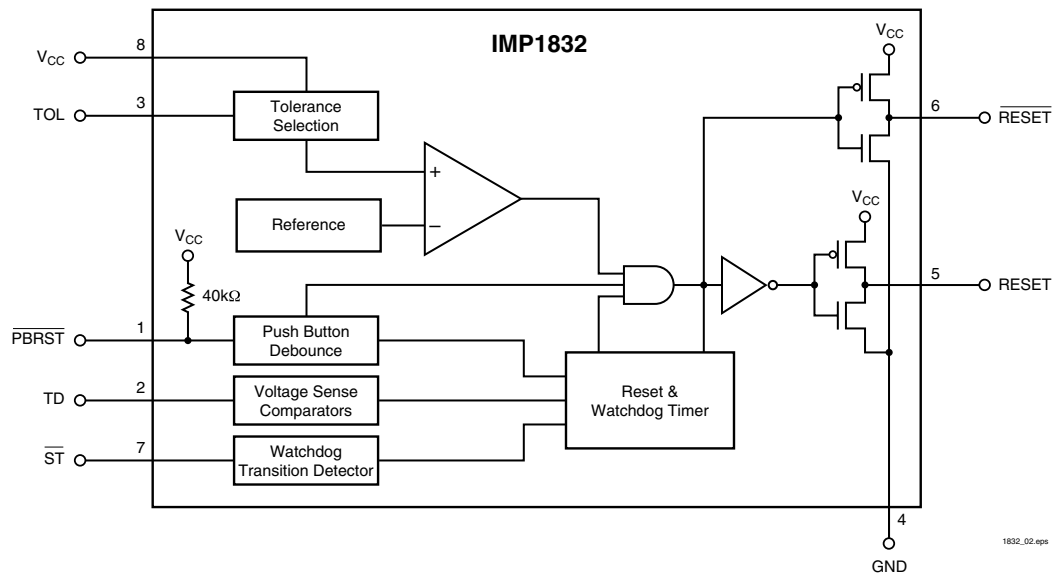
IMP1832

$V_{CC}$ 8

TOL 3

Tolerance Selection

+

−

Reference

$V_{CC}$

40kΩ

$\overline{PBRST}$ 1

Push Button Debounce

TD 2

Voltage Sense Comparators

$\overline{ST}$ 7

Watchdog Transition Detector

Reset & Watchdog Timer

$V_{CC}$

6 $\overline{RESET}$

$V_{CC}$

5 RESET

4

GND

1832_02.eps